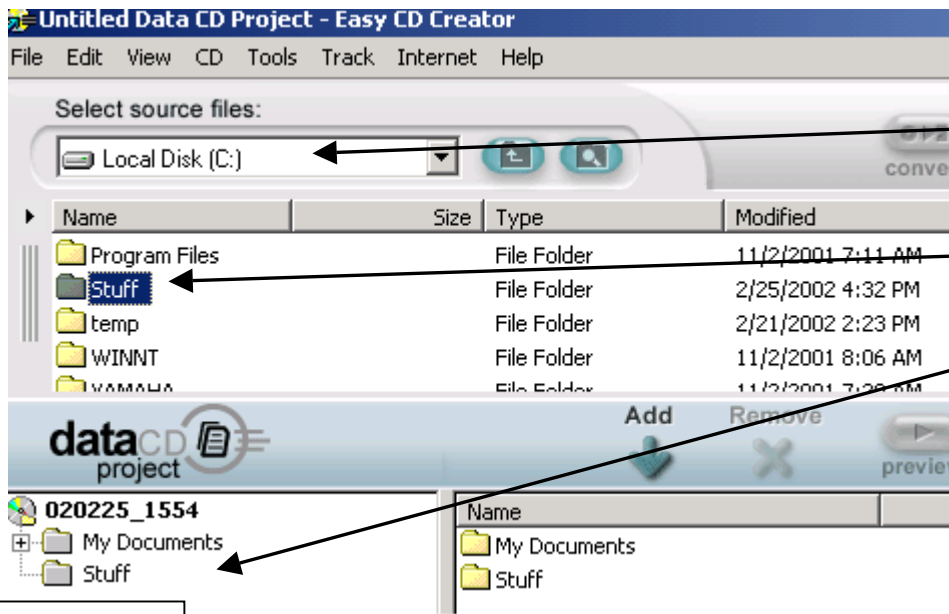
Untitled Data CD Project - Easy CD Creator

File Edit View CD Tools Track Internet Help

Select source files:

Local Disk (C:)

conve

| Name | Size | Type | Modified |
|---|---|---|---|
| Program Files | | File Folder | 11/2/2001 7:11 AM |
| Stuff | | File Folder | 2/25/2002 4:32 PM |
| temp | | File Folder | 2/21/2002 2:23 PM |
| WINNT | | File Folder | 11/2/2001 8:06 AM |
| YAMAHA | | File Folder | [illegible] |

data CD project

Add

Remove

previe

020225_1554

My Documents

Stuff

Name

My Documents

Stuff